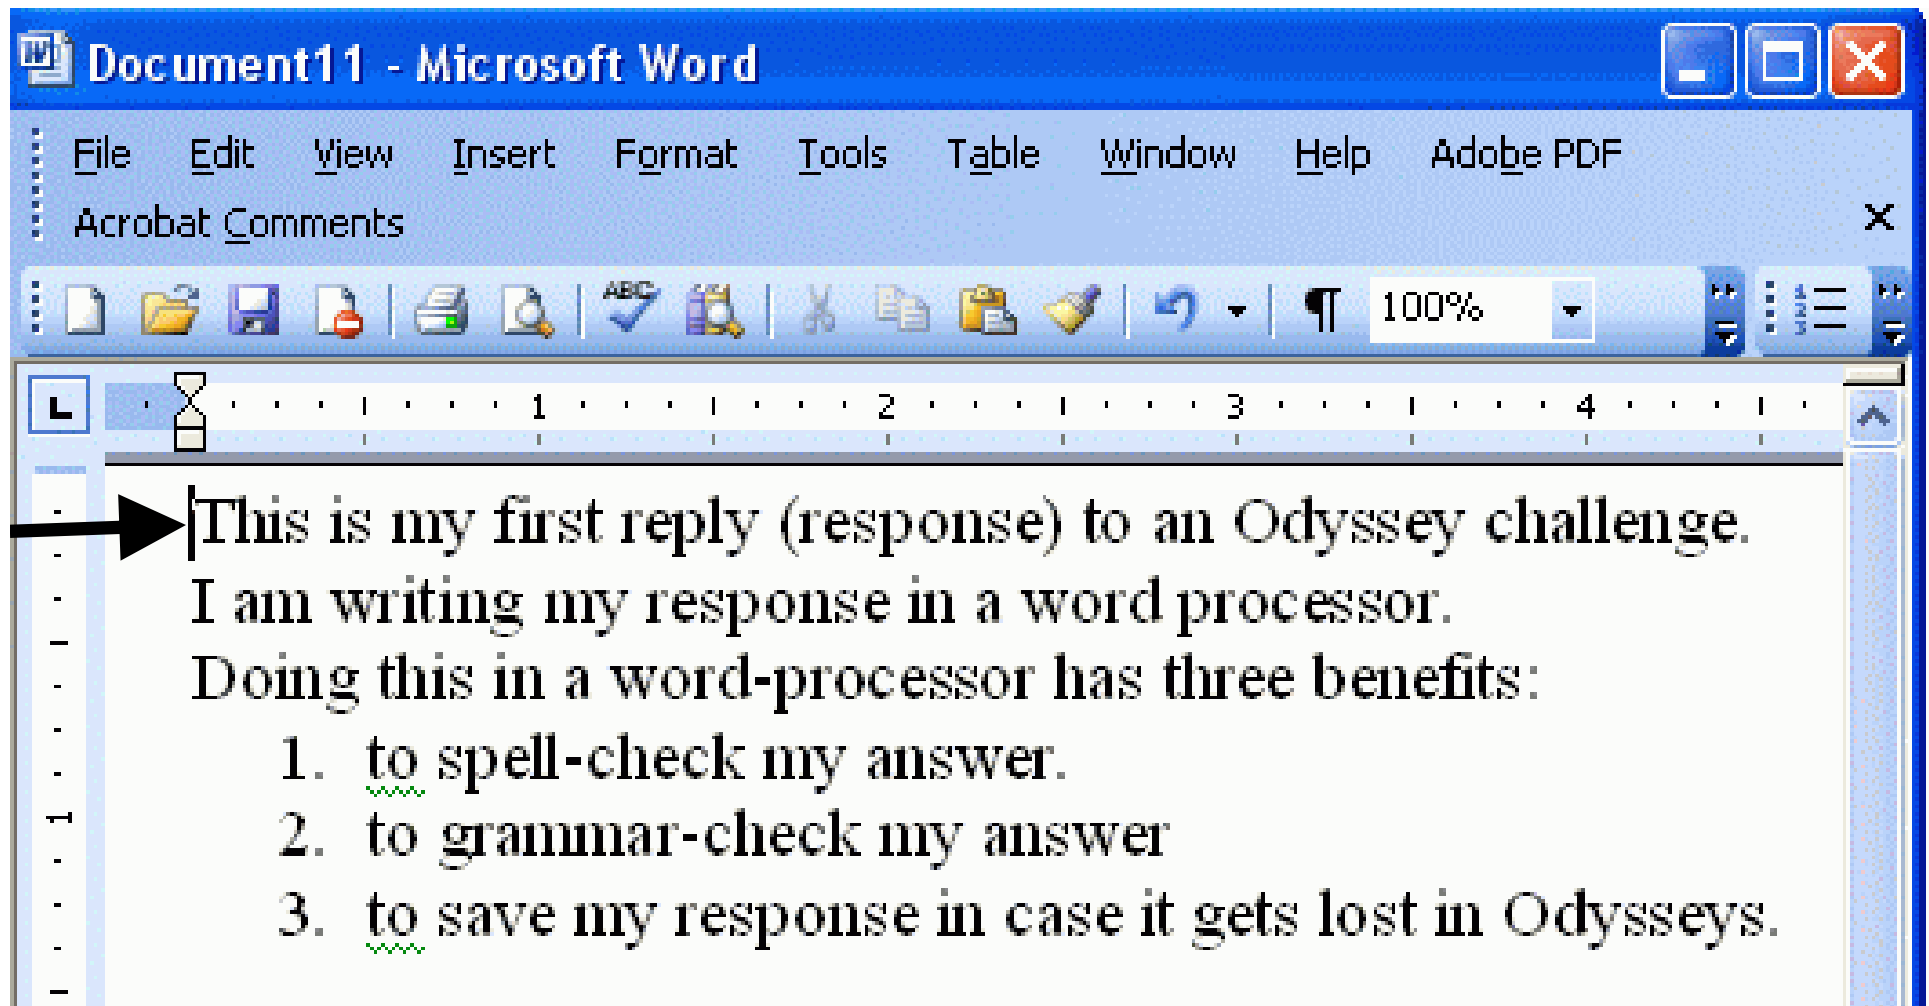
Document11 - Microsoft Word

File Edit View Insert Format Tools Table Window Help Adobe PDF
Acrobat Comments

100%

1 2 3 4

This is my first reply (response) to an Odyssey challenge.
I am writing my response in a word processor.
Doing this in a word-processor has three benefits:

1. to spell-check my answer.
2. to grammar-check my answer
3. to save my response in case it gets lost in Odysseys.